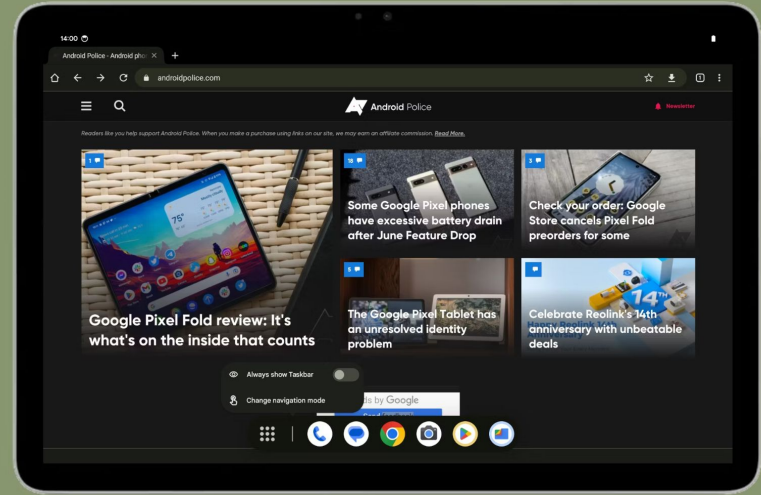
14:00

Android Police - Android pho ×   +

androidpolice.com

Android Police

Newsletter

Readers like you help support Android Police. When you make a purchase using links on our site, we may earn an affiliate commission. Read More.

1

Google Pixel Fold review: It's what's on the inside that counts

18

Some Google Pixel phones have excessive battery drain after June Feature Drop

3

Check your order: Google Store cancels Pixel Fold preorders for some

6

The Google Pixel Tablet has an unresolved identity problem

Celebrate Reolink's 14th anniversary with unbeatable deals

Always show Taskbar

Change navigation mode

ds by Google